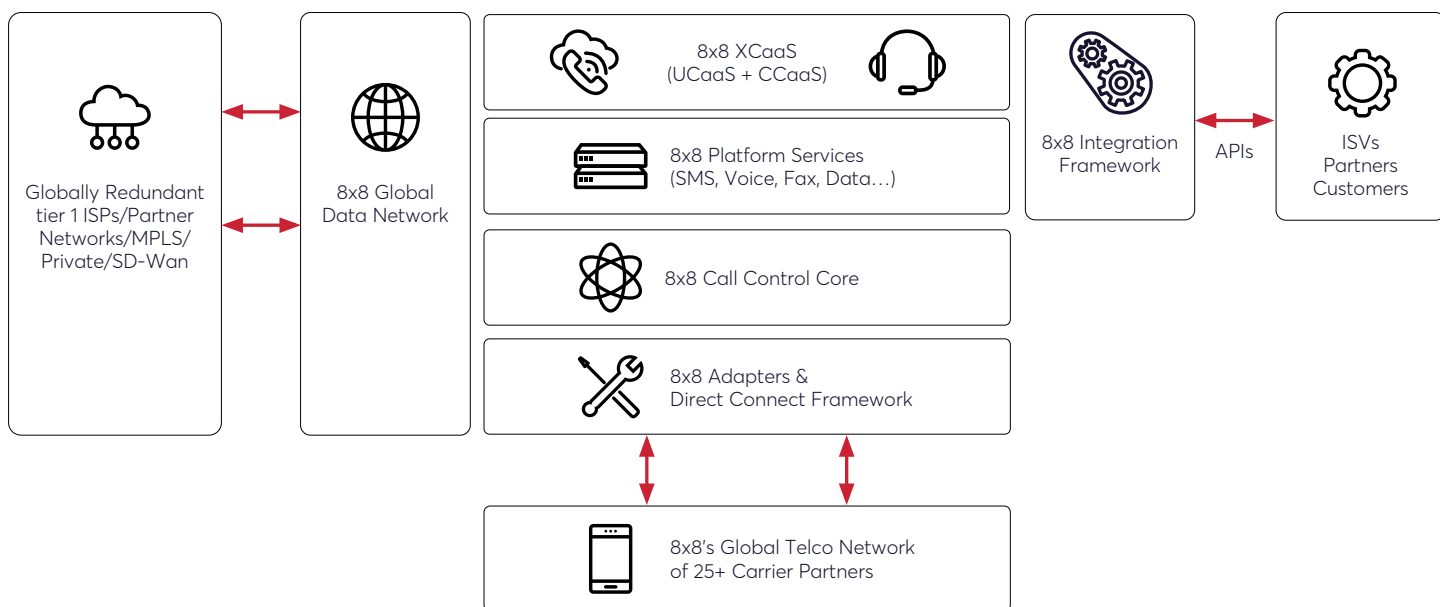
Globally Redundant tier 1 ISPs/Partner Networks/MPLS/ Private/SD-Wan

8x8 Global Data Network

8x8 XCaaS (UCaaS + CCaaS)

8x8 Platform Services (SMS, Voice, Fax, Data…)

8x8 Call Control Core

8x8 Adapters & Direct Connect Framework

8x8 Integration Framework

APIs

ISVs Partners Customers

8x8's Global Telco Network of 25+ Carrier Partners